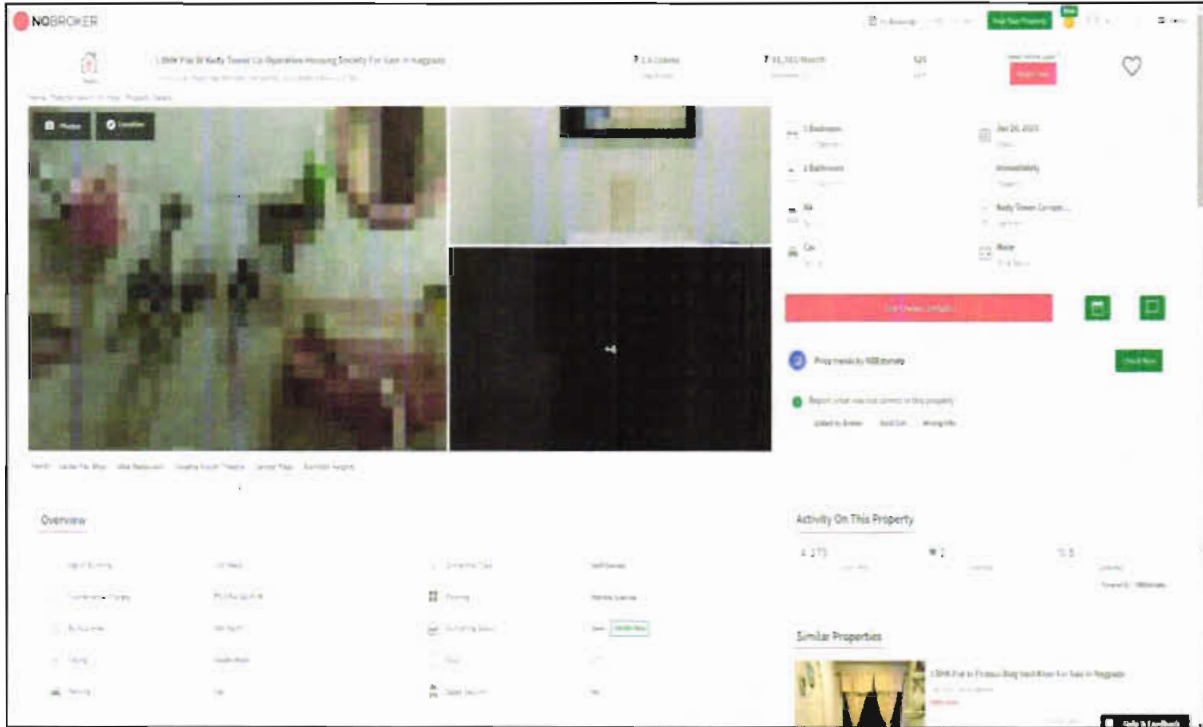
NOBROKER

Post Your Property

1BHK Flat in Kadiy Tower Co-Operative Housing Society For Sale in Naggada

₹ 1.5 Lacs

₹ 35,365/Month

525

Photos

Location

1 Bedroom

Jan 26, 2023

1 Bathroom

Immediately

NA

Kadiy Tower Co-oper...

Car

None

Overview

Activity On This Property

Similar Properties

1BHK Flat in Floraso Bldg Vasti Kheer For Sale in Naggada

Help & Feedback